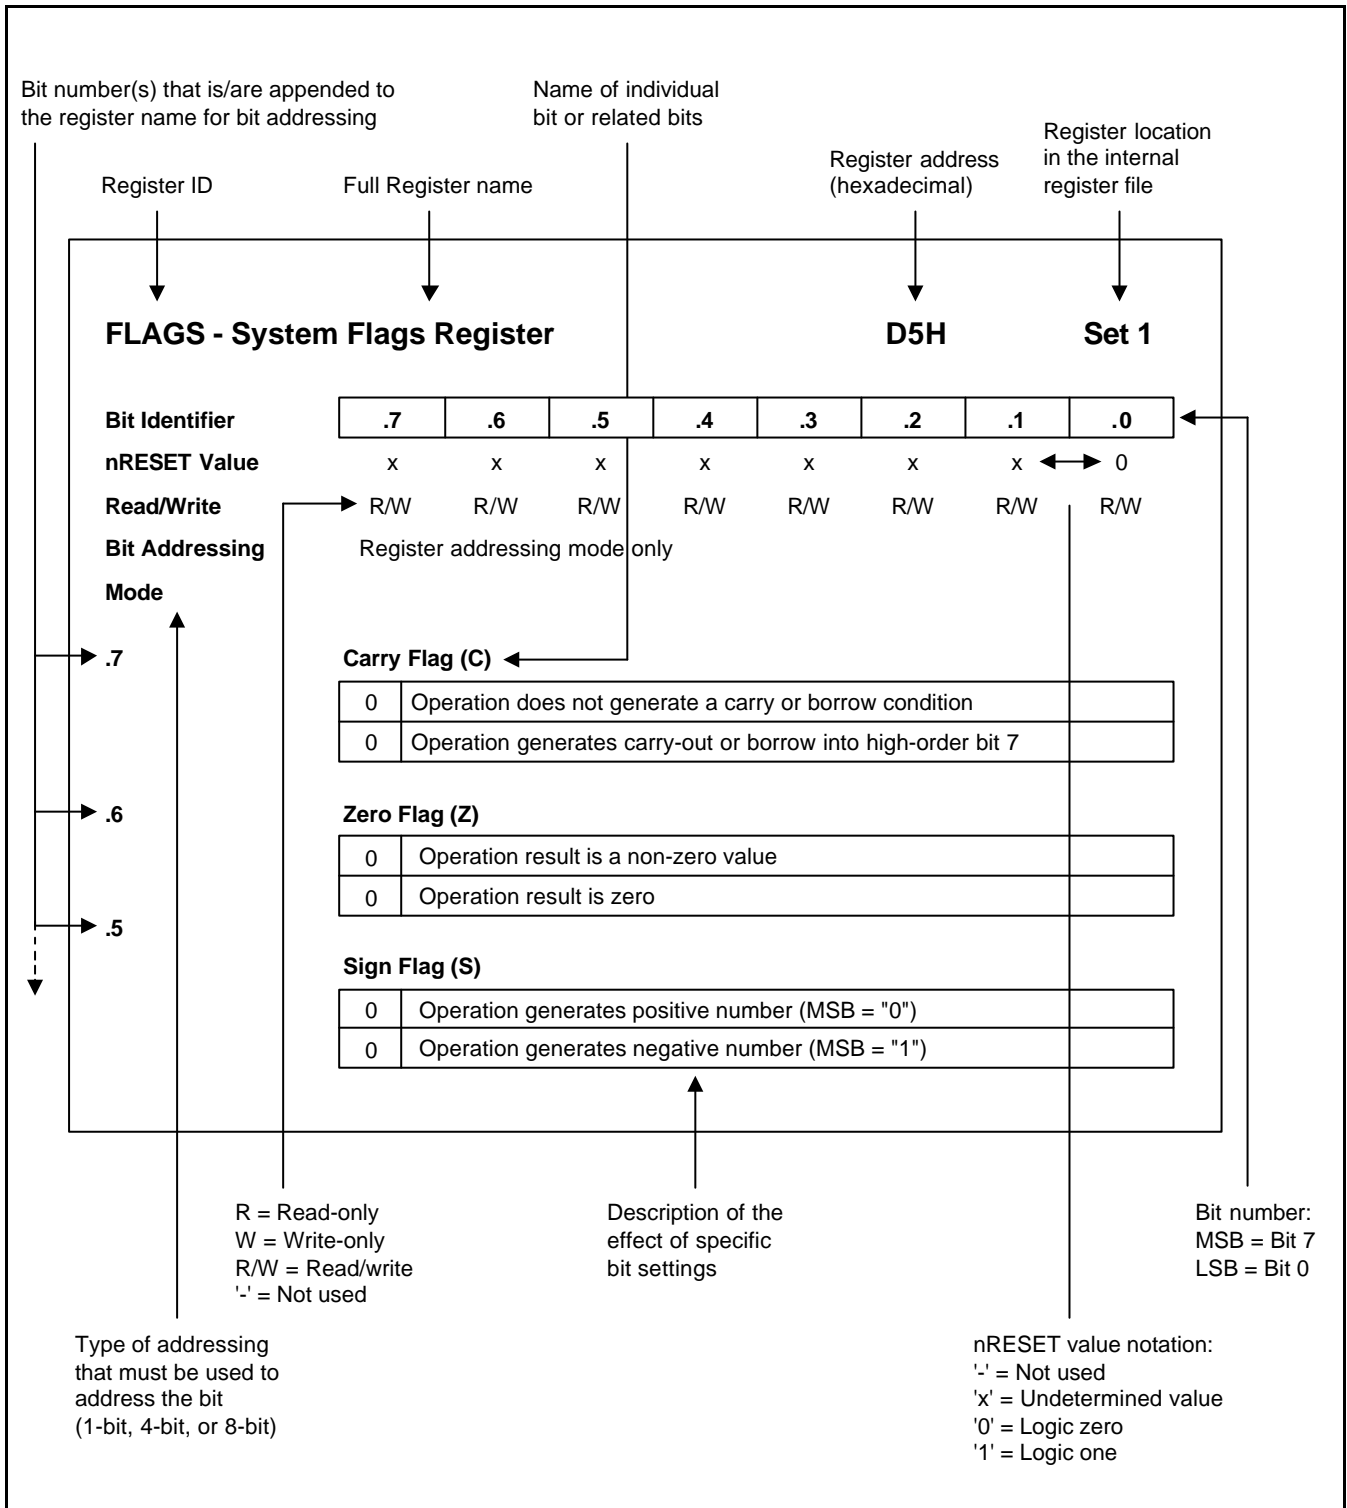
Bit number(s) that is/are appended to the register name for bit addressing

Name of individual bit or related bits

Register location in the internal register file

Register address (hexadecimal)

Register ID

Full Register name

FLAGS - System Flags Register

D5H

Set 1

| Bit Identifier | .7 | .6 | .5 | .4 | .3 | .2 | .1 | .0 |
|---|---|---|---|---|---|---|---|---|
| nRESET Value | x | x | x | x | x | x | x | 0 |
| Read/Write | R/W | R/W | R/W | R/W | R/W | R/W | R/W | R/W |

Bit Addressing Mode

Register addressing mode only

.7

Carry Flag (C)

| 0 | Operation does not generate a carry or borrow condition |
|---|---|
| 0 | Operation generates carry-out or borrow into high-order bit 7 |

.6

Zero Flag (Z)

| 0 | Operation result is a non-zero value |
|---|---|
| 0 | Operation result is zero |

.5

Sign Flag (S)

| 0 | Operation generates positive number (MSB = "0") |
|---|---|
| 0 | Operation generates negative number (MSB = "1") |

R = Read-only
W = Write-only
R/W = Read/write
'-' = Not used

Description of the effect of specific bit settings

Bit number:
MSB = Bit 7
LSB = Bit 0

Type of addressing that must be used to address the bit (1-bit, 4-bit, or 8-bit)

nRESET value notation:
'-' = Not used
'x' = Undetermined value
'0' = Logic zero
'1' = Logic one